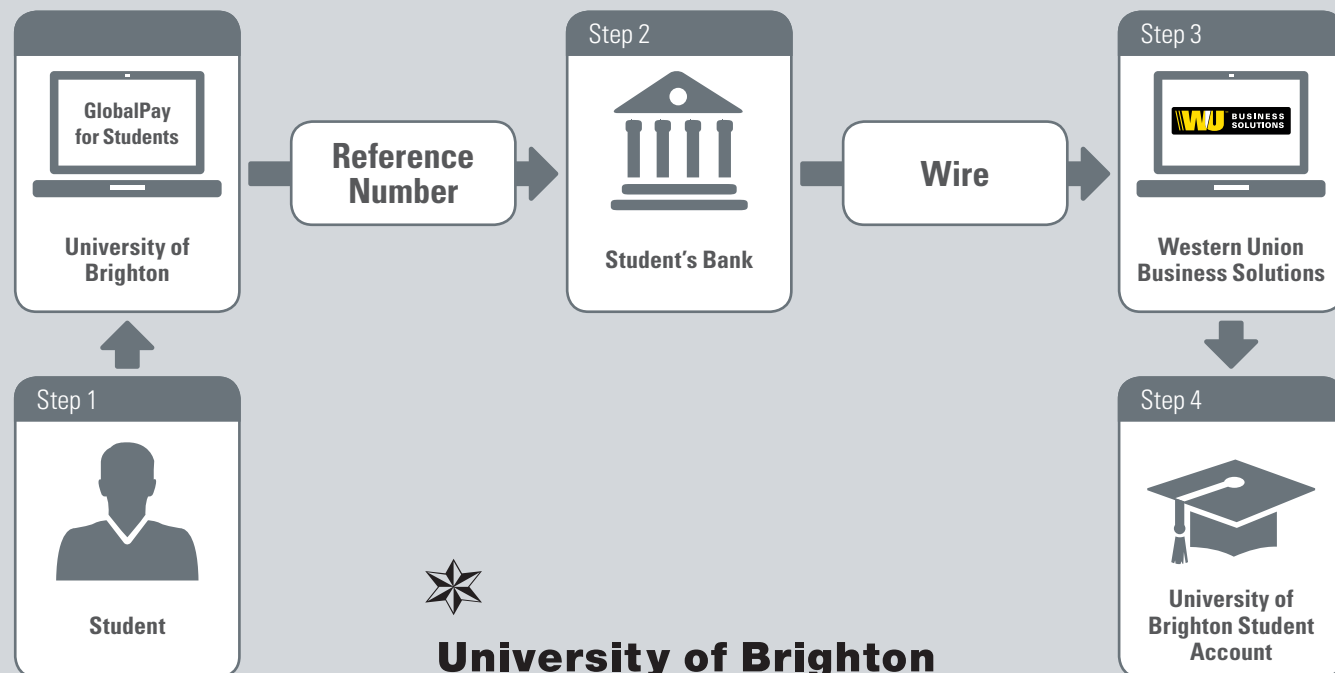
GlobalPay for Students

University of Brighton

Reference Number

Step 2

Student's Bank

Wire

Step 3

WU BUSINESS SOLUTIONS

Western Union Business Solutions

Step 1

Student

University of Brighton

Step 4

University of Brighton Student Account